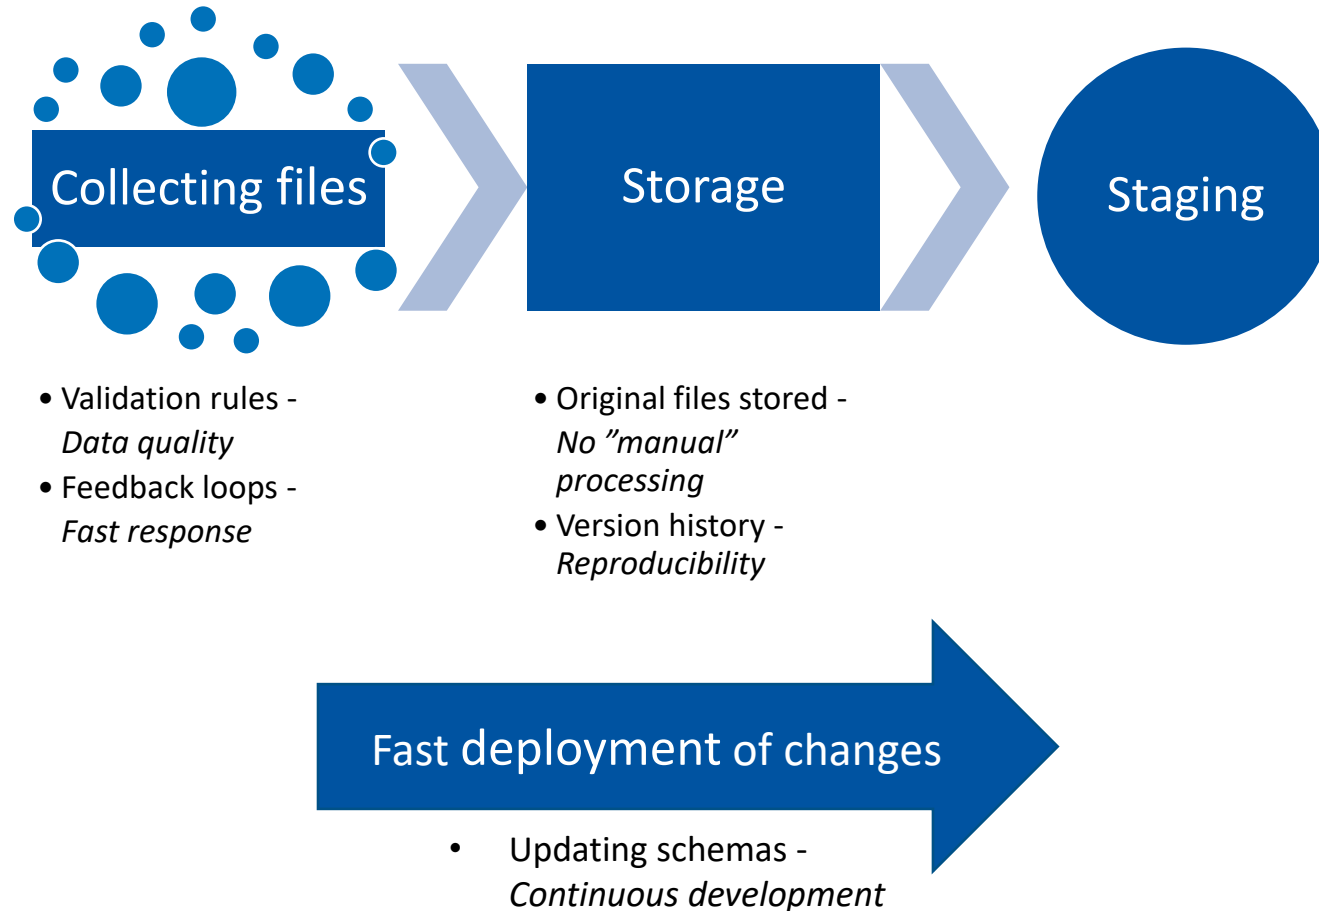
Collecting files

Storage

Staging

• Validation rules - *Data quality*
• Feedback loops - *Fast response*

• Original files stored - *No ”manual” processing*
• Version history - *Reproducibility*

Fast deployment of changes

• Updating schemas - *Continuous development*